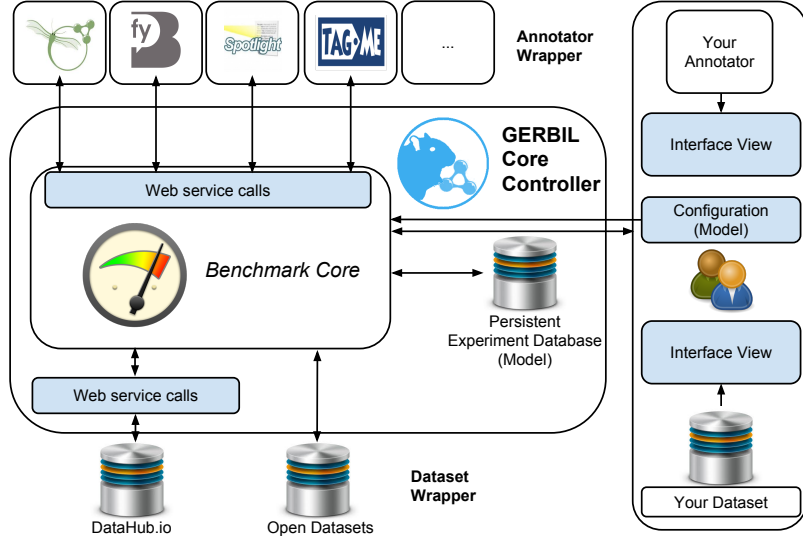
fy
Spotlight
TAG·ME
...
Annotator Wrapper

GERBIL Core Controller

Web service calls

Benchmark Core

Persistent Experiment Database (Model)

Web service calls

DataHub.io

Open Datasets

Dataset Wrapper

Your Annotator

Interface View

Configuration (Model)

Interface View

Your Dataset